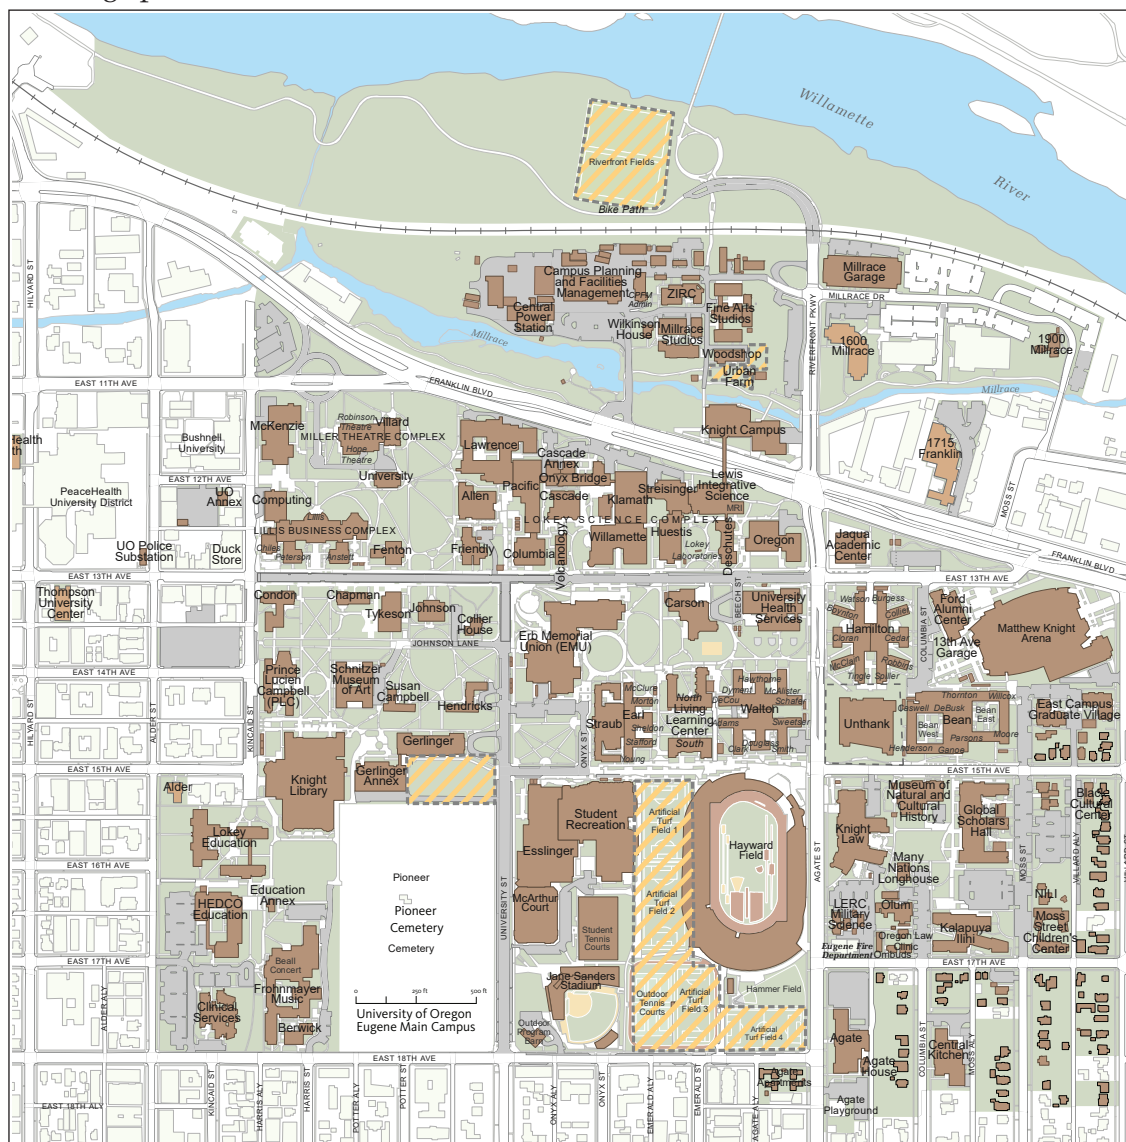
Willamette River

Riverfront Fields
Bike Path

Campus Planning and Facilities Management
CPFM Admin
ZIRC
Central Power Station
Wilkinson House
Millrace Studios
Fine Arts Studios
Millrace Garage
MILLRACE DR
1600 Millrace
1900 Millrace
Woodshop
Urban Farm
Millrace
Millrace
RIVERFRONT PKWY
HILYARD ST
EAST 11TH AVE
FRANKLIN BLVD
Health
Bushnell University
McKenzie
Robinson Theatre
Villard
MILLER THEATRE COMPLEX
Hope Theatre
Lawrence
Cascade Annex
Knight Campus
1715 Franklin
University
Onyx Bridge
Lewis Integrative Science
PeaceHealth University District
EAST 12TH AVE
UO Annex
Computing
Allen
Pacific
Cascade
Klamath
Streisinger
MRI
LILLIS BUSINESS COMPLEX
LOKEY SCIENCE COMPLEX
Huestis
Lokey Laboratories
Lillis
Chiles
Peterson
Anstett
Fenton
Friendly
Columbia
Volcanology
Willamette
Deschutes
Oregon
Jaqua Academic Center
MOSS ST
FRANKLIN BLVD
UO Police Substation
Duck Store
EAST 13TH AVE
EAST 13TH AVE
Thompson University Center
Condon
Chapman
Tykeson
Johnson
Collier House
Carson
BEECH ST
University Health Services
Watson
Burgess
Boynton
Collier
Ford Alumni Center
Hamilton
Cloran
Cedar
COLUMBIA ST
13th Ave Garage
Matthew Knight Arena
JOHNSON LANE
Erb Memorial Union (EMU)
McClain
Robbins
Tingle
Spiller
EAST 14TH AVE
Prince Lucien Campbell (PLC)
Schnitzer Museum of Art
Susan Campbell
Hendricks
McClure
Morton
Earl
Sheldon
Stafford
Young
Straub
North
Living Learning Center
South
Hawthorne
Dyment
DeCou
McAlister
Adams
Walton
Sweetser
Clark
Douglass
Smith
Thornton
Wilcox
Caswell
DeBusk
Bean West
Bean
Bean East
Moore
Parsons
Henderson
Gamos
Unthank
East Campus Graduate Village
HILYARD ST
ALDER ST
KINCAID ST
ONYX ST
Gerlinger
Gerlinger Annex
Knight Library
EAST 15TH AVE
EAST 15TH AVE
Alder
Lokey Education
Student Recreation
Artificial Turf Field 1
Hayward Field
Museum of Natural and Cultural History
Global Scholars Hall
Black Cultural Center
Knight Law
EAST 16TH AVE
Esslinger
AGATE ST
Many Nations Longhouse
MOSS ST
VILLARD ALY
Education Annex
Pioneer
Pioneer Cemetery
Cemetery
HEDCO Education
UNIVERSITY ST
McArthur Court
Student Tennis Courts
Artificial Turf Field 2
LERC Military Science
Olum
NILI
Moss Street Children's Center
Oregon Law Clinic
Ombuds
Kalapuya Ilihi
Eugene Fire Department
EAST 17TH AVE
EAST 17TH AVE
Beall Concert
Frohnmayer Music
Jane Sanders Stadium
Hammer Field
0
250 ft
500 ft
University of Oregon Eugene Main Campus
Clinical Services
Berwick
Outdoor Tennis Courts
Artificial Turf Field 3
Artificial Turf Field 4
Outdoor Program Barn
Agate
Agate House
COLUMBIA ST
Central Kitchen
MOSS ALY
ALDER ALY
EAST 18TH AVE
Agate Apartments
EAST 18TH ALY
KINCAID ST
HARRIS ALY
HARRIS ST
POTTER ALY
POTTER ST
ONYX ALY
ONYX ST
EMERALD ALY
EMERALD ST
AGATE ALY
Agate Playground